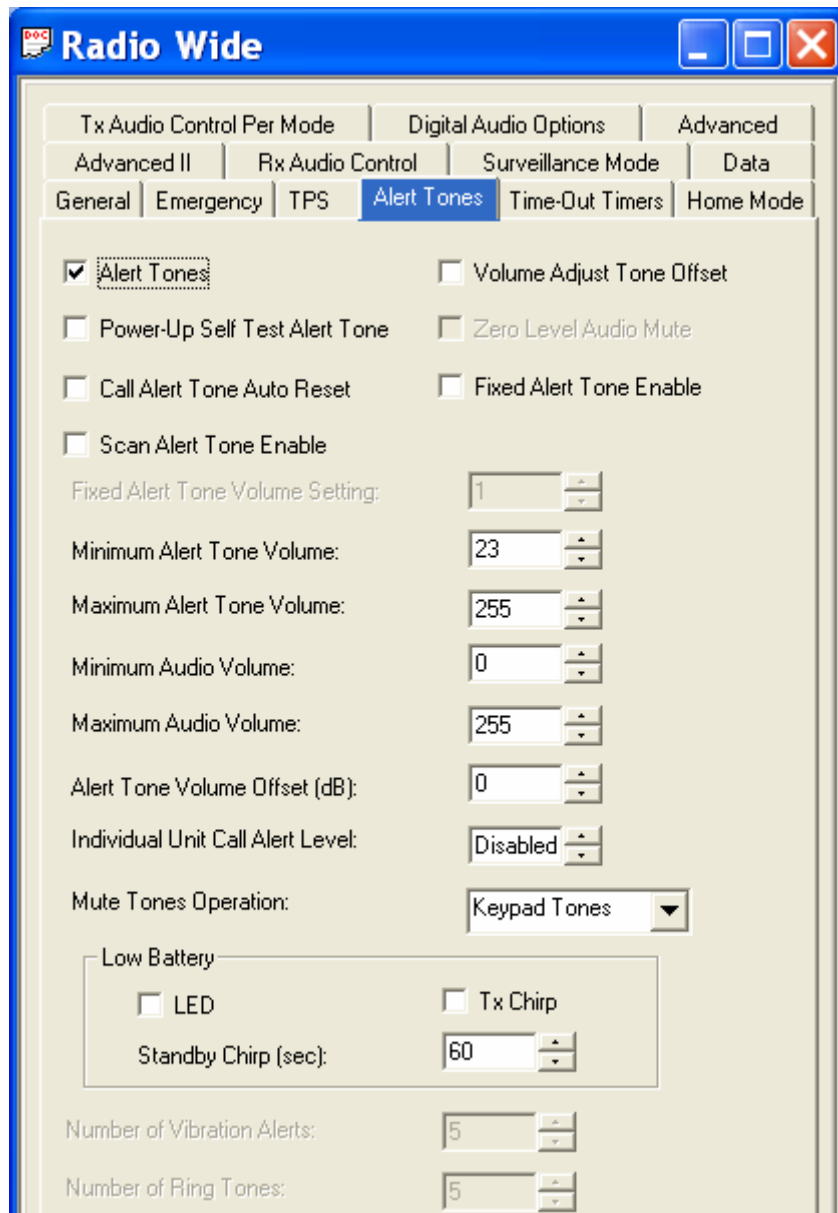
Radio Wide

Tx Audio Control Per Mode | Digital Audio Options | Advanced
Advanced II | Rx Audio Control | Surveillance Mode | Data
General | Emergency | TPS | Alert Tones | Time-Out Timers | Home Mode

☑ Alert Tones
☐ Volume Adjust Tone Offset
☐ Power-Up Self Test Alert Tone
☐ Zero Level Audio Mute
☐ Call Alert Tone Auto Reset
☐ Fixed Alert Tone Enable
☐ Scan Alert Tone Enable

Fixed Alert Tone Volume Setting: 1
Minimum Alert Tone Volume: 23
Maximum Alert Tone Volume: 255
Minimum Audio Volume: 0
Maximum Audio Volume: 255
Alert Tone Volume Offset (dB): 0
Individual Unit Call Alert Level: Disabled
Mute Tones Operation: Keypad Tones

Low Battery
☐ LED
☐ Tx Chirp
Standby Chirp (sec): 60

Number of Vibration Alerts: 5
Number of Ring Tones: 5